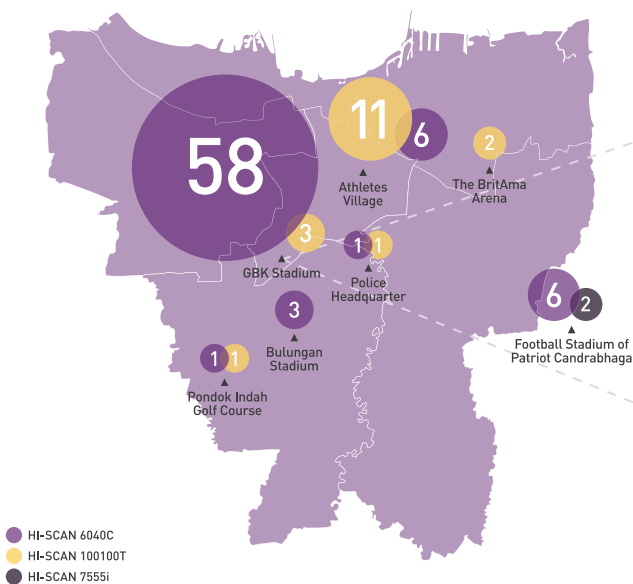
58

11

6

Athletes Village

2

The BritAma Arena

3

GBK Stadium

1 1

Police Headquarter

3

Bulungan Stadium

1 1

Pondok Indah Golf Course

6 2

Football Stadium of Patriot Candrabhaga

HI-SCAN 6040C
HI-SCAN 100100T
HI-SCAN 7555i